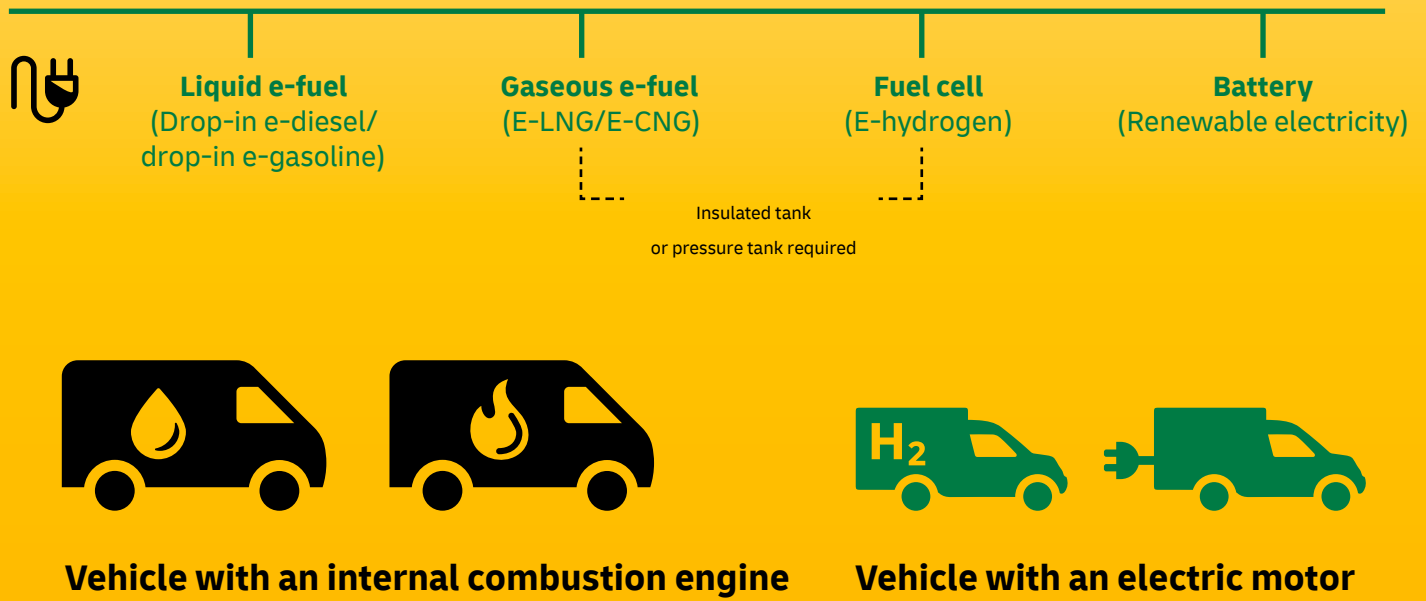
Liquid e-fuel
(Drop-in e-diesel/ drop-in e-gasoline)

Gaseous e-fuel
(E-LNG/E-CNG)

Fuel cell
(E-hydrogen)

Battery
(Renewable electricity)

Insulated tank
or pressure tank required

$H_2$

Vehicle with an internal combustion engine

Vehicle with an electric motor